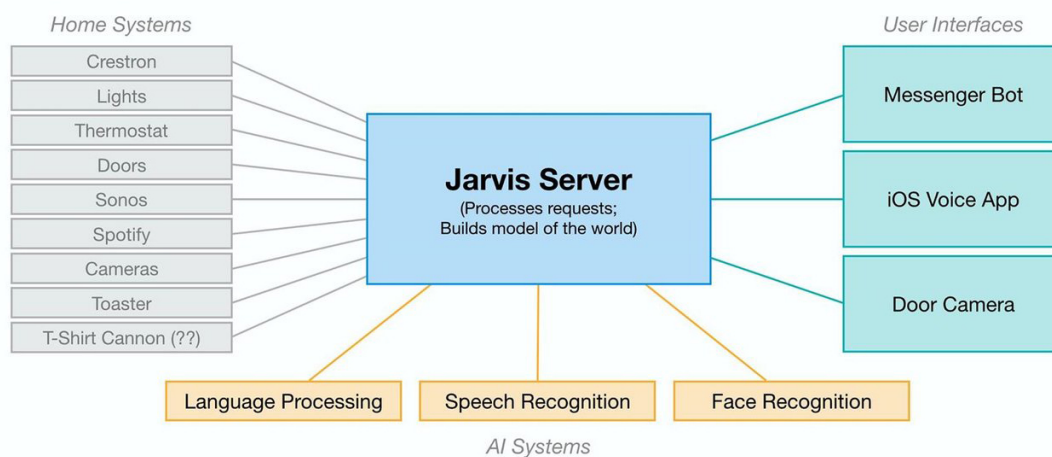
Home Systems

Crestron

Lights

Thermostat

Doors

Sonos

Spotify

Cameras

Toaster

T-Shirt Cannon (??)

Jarvis Server
(Processes requests; Builds model of the world)

User Interfaces

Messenger Bot

iOS Voice App

Door Camera

Language Processing

Speech Recognition

Face Recognition

AI Systems